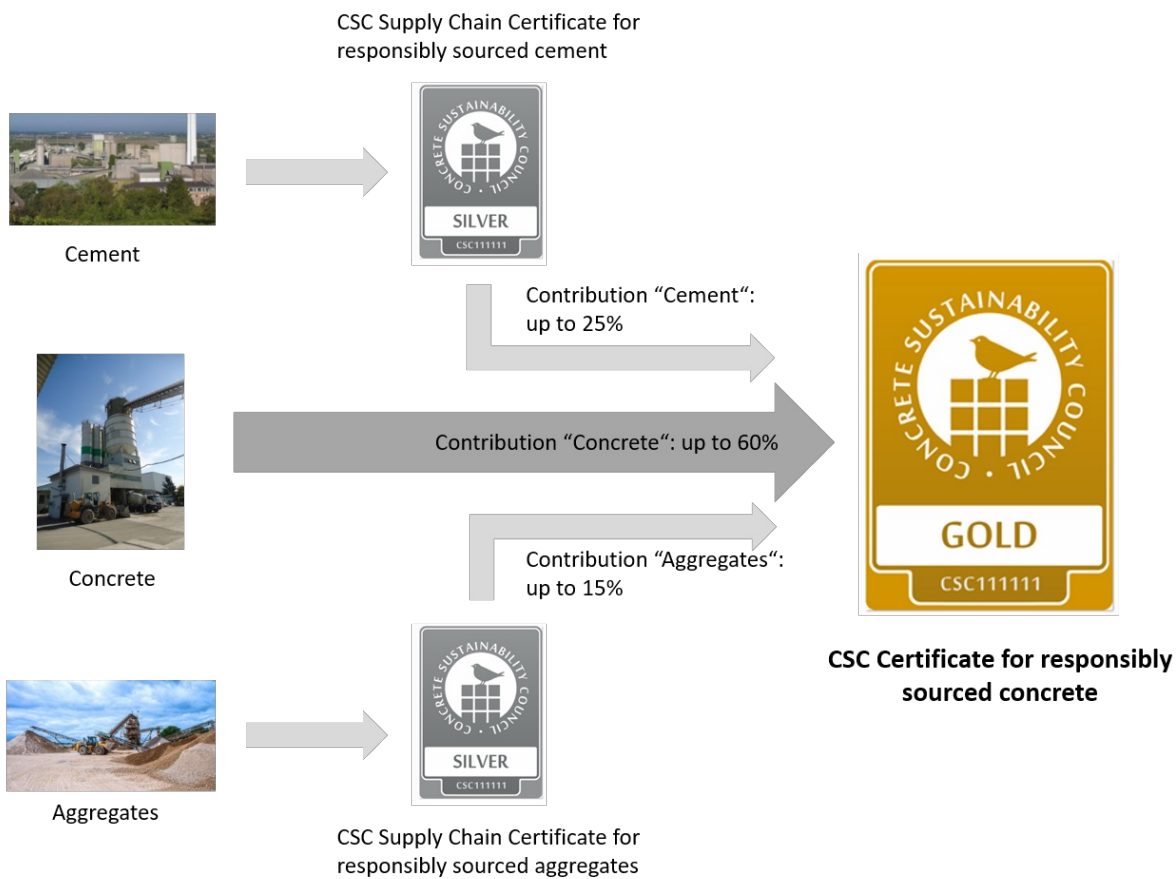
CSC Supply Chain Certificate for responsibly sourced cement

CONCRETE SUSTAINABILITY COUNCIL
SILVER
CSC111111

Cement

Contribution “Cement“: up to 25%

Concrete

Contribution “Concrete“: up to 60%

Contribution “Aggregates“: up to 15%

CONCRETE SUSTAINABILITY COUNCIL
GOLD
CSC111111

CSC Certificate for responsibly sourced concrete

Aggregates

CONCRETE SUSTAINABILITY COUNCIL
SILVER
CSC111111

CSC Supply Chain Certificate for responsibly sourced aggregates